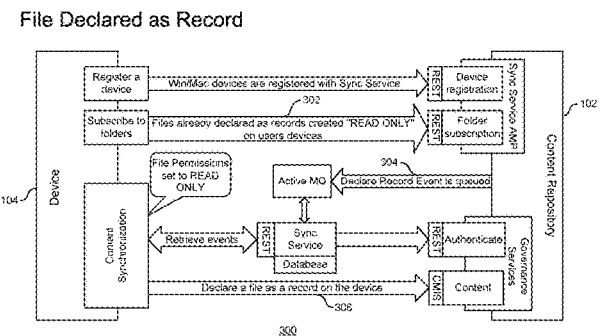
File Declared as Record

Register a device

Win/Mac devices are registered with Sync Service

REST

Device registration

Sync Service AMP

102

302

Subscribe to folders

Files already declared as records created "READ ONLY" on users devices

REST

Folder subscription

Content Repository

104

Device

File Permissions set to READ ONLY

304

Active MQ

Declare Record Event is queued

Content Synchronization

Retrieve events

REST

Sync Service

Database

REST

Authenticate

Governance Services

CMIS

Content

Declare a file as a record on the device

306

300